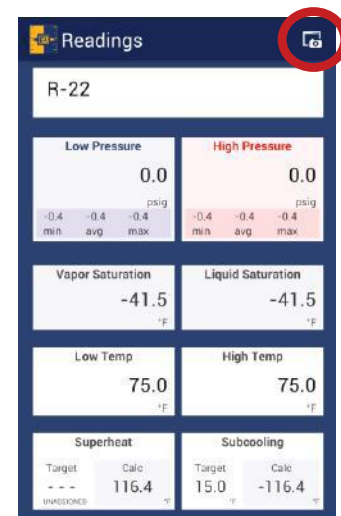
Readings

R-22

| Low Pressure | High Pressure |
|---|---|
| 0.0 psig | 0.0 psig |
| -0.4 min, -0.4 avg, -0.4 max | -0.4 min, -0.4 avg, -0.4 max |

Vapor Saturation
-41.5
°F

Liquid Saturation
-41.5
°F

Low Temp
75.0
°F

High Temp
75.0
°F

Superheat
Target
- - -
UNASSIGNED
Calc
116.4
°F

Subcooling
Target
15.0
°F
Calc
-116.4
°F